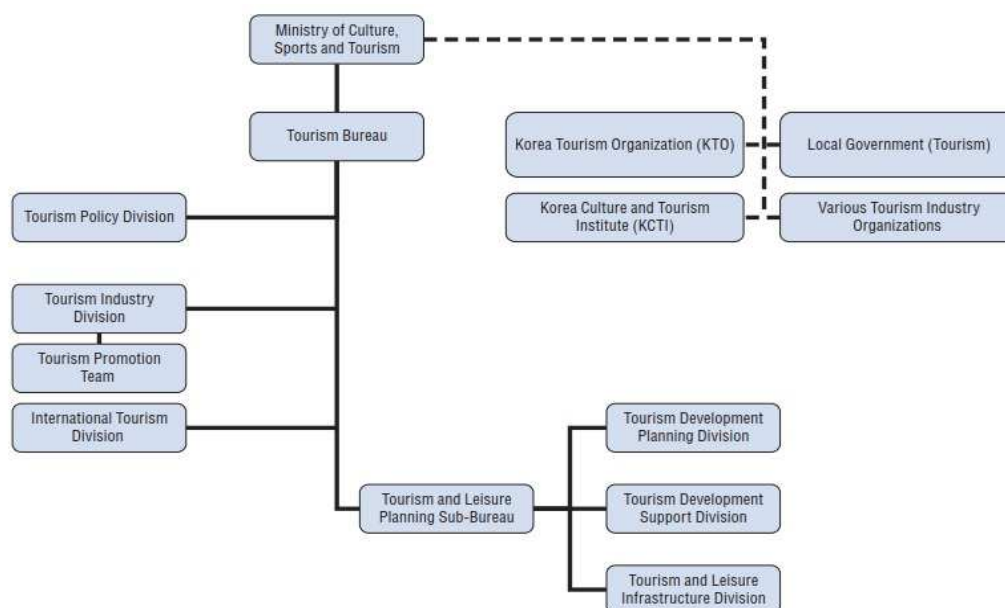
Ministry of Culture, Sports and Tourism

Tourism Bureau

Korea Tourism Organization (KTO)

Local Government (Tourism)

Korea Culture and Tourism Institute (KCTI)

Various Tourism Industry Organizations

Tourism Policy Division

Tourism Industry Division

Tourism Promotion Team

International Tourism Division

Tourism Development Planning Division

Tourism and Leisure Planning Sub-Bureau

Tourism Development Support Division

Tourism and Leisure Infrastructure Division